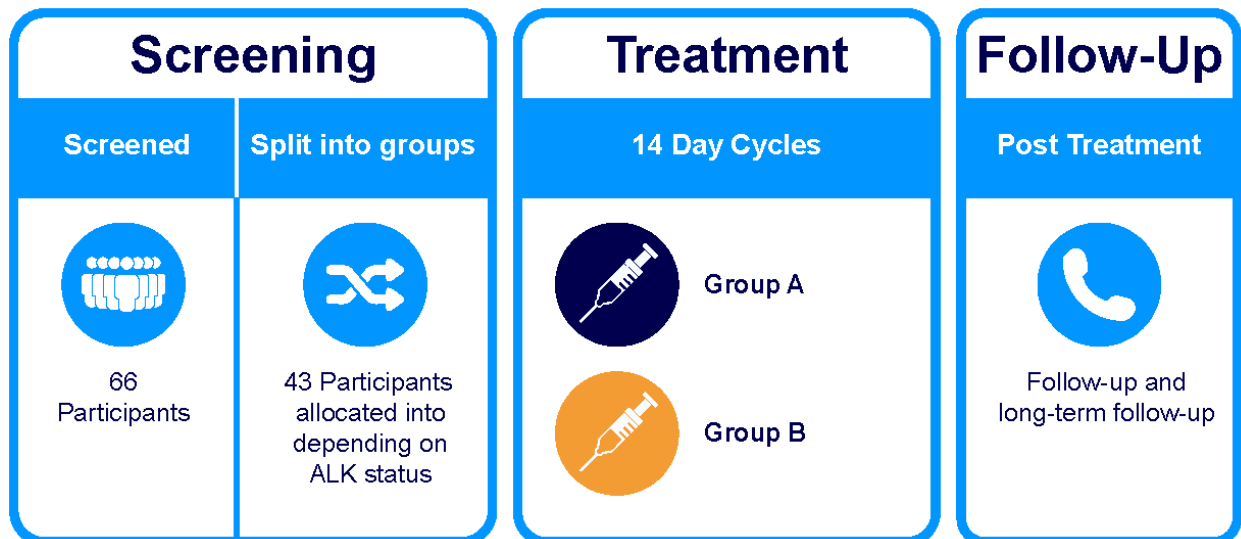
Screening

Screened

66 Participants

Split into groups

43 Participants allocated into depending on ALK status

Treatment

14 Day Cycles

Group A

Group B

Follow-Up

Post Treatment

Follow-up and long-term follow-up